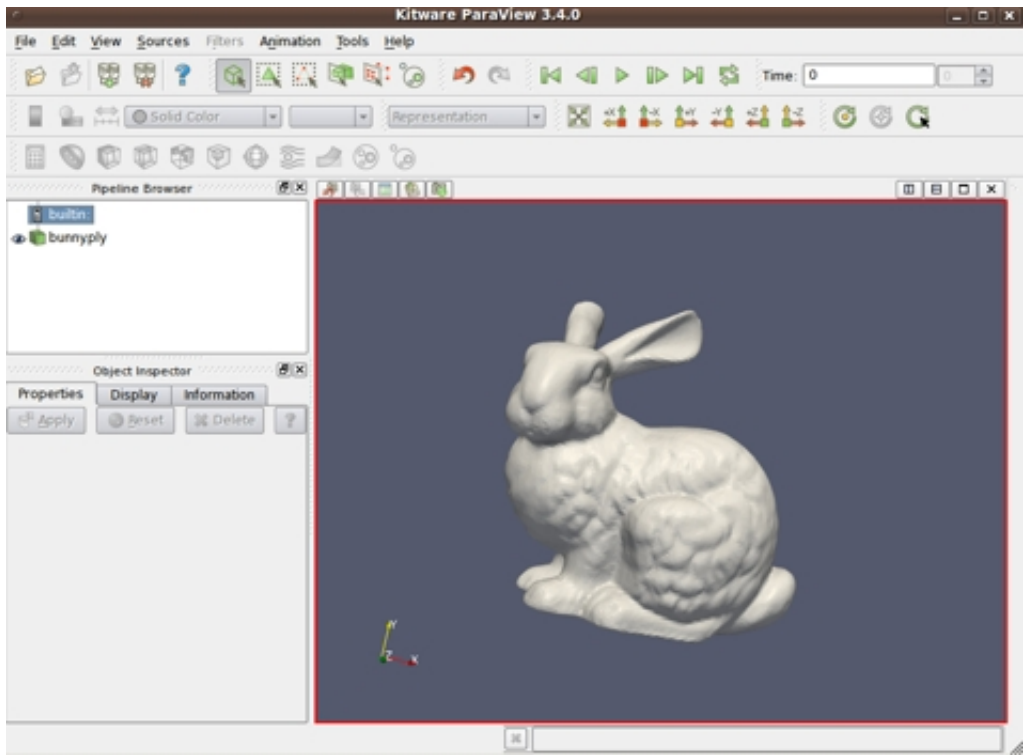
Kitware ParaView 3.4.0

File Edit View Sources Filters Animation Tools Help

Time: 0

Solid Color

Representation

Pipeline Browser

builtin:

bunnyply

Object Inspector

Properties Display Information

Apply Reset Delete ?